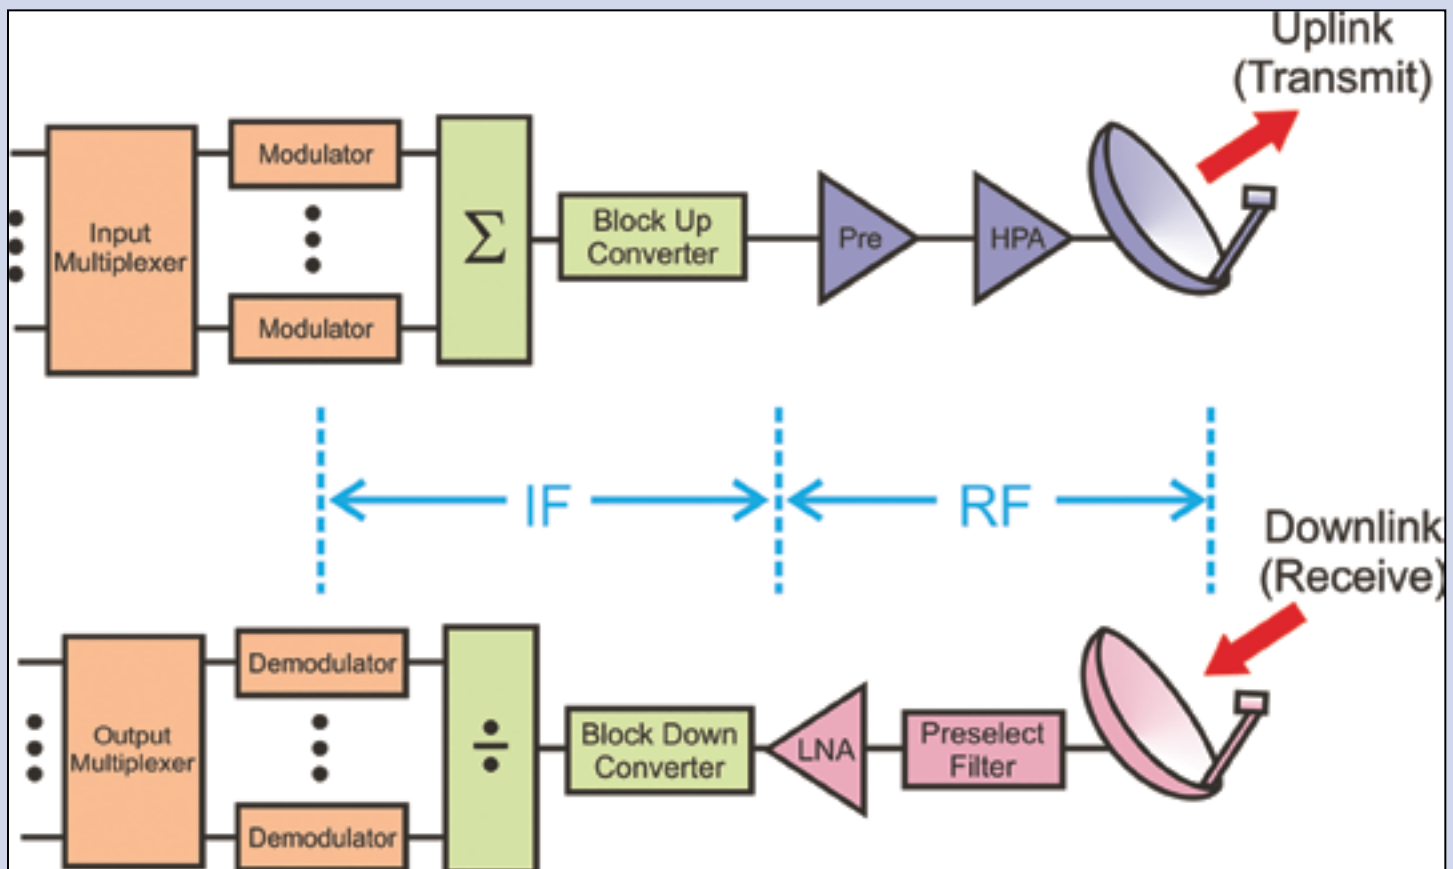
Uplink (Transmit)

Input Multiplexer

Modulator

Modulator

$\Sigma$

Block Up Converter

Pre

HPA

IF

RF

Downlink (Receive)

Output Multiplexer

Demodulator

Demodulator

$\div$

Block Down Converter

LNA

Preselect Filter